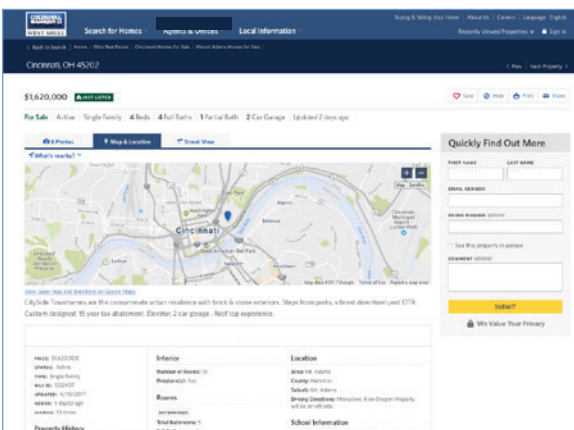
COLDWELL BANKER WEST SHELL

Search for Homes
Agents & Offices
Local Information

Buying & Selling Your Home | About Us | Careers | Language: English
Recently Viewed Properties | Sign in

< Back to Search | Home | Ohio Real Estate | Cincinnati Homes For Sale | Mount Adams Homes For Sale

Cincinnati, OH 45202

< Prev | Next Property >

$1,620,000 JUST LISTED

Save | Hide | Print | Share

For Sale Active | Single Family | 4 Beds | 4 Full Baths | 1 Partial Bath | 2 Car Garage | Updated 2 days ago

8 Photos | Map & Location | Street View

What's nearby?

Cincinnati

Map | Satellite

Map data ©2017 Google | Terms of Use | Report a map error

View larger map and directions on Google Maps

CitySide Townhomes are the consummate urban residence with brick & stone exterior. Steps from parks, vibrant downtown,and OTR. Custom designed. 15 year tax abatement. Elevator, 2 car garage... Roof top experience.

Quickly Find Out More

FIRST NAME
LAST NAME
EMAIL ADDRESS
PHONE NUMBER optional
See this property in person
COMMENT optional

SUBMIT

We Value Your Privacy

PRICE: $1,620,000
STATUS: Active
TYPE: Single Family
MLS ID: 1532437
UPDATED: 4/10/2017
SQ FT: 1.40x10 sqm
VIEWED: 10 times

Property History

Interior
Number of Rooms: 10
Fireplace(s): Gas

Rooms
BATHROOMS
Total Bathrooms: 5

Location
Area: Mt. Adams
County: Hamilton
Suburb: Mt. Adams
Driving Directions: Monastery, R on Oregon Property will be on left side.

School Information